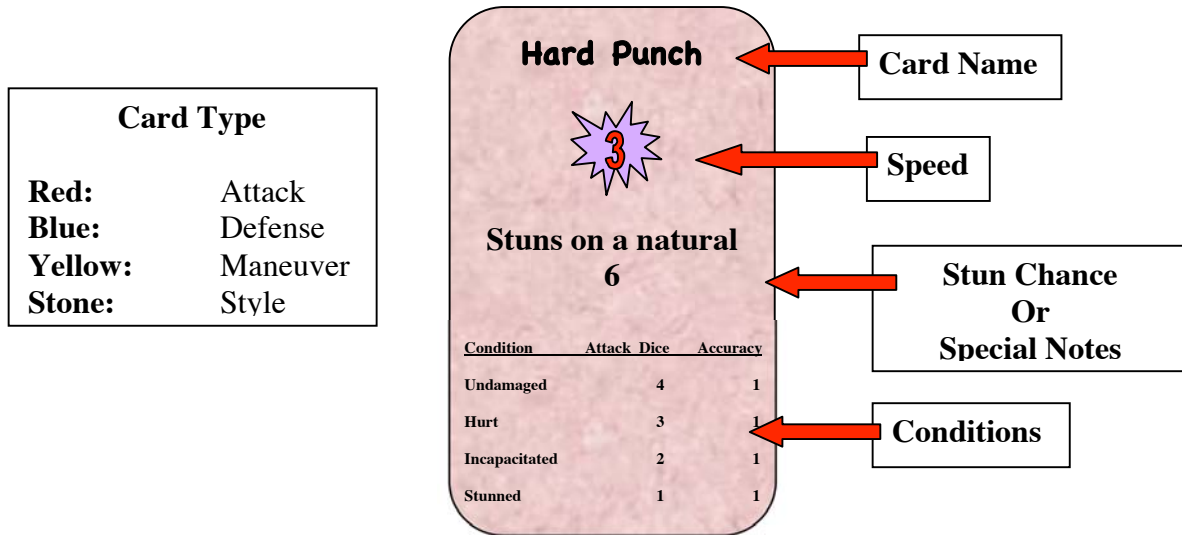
Card Type

Red: Attack
Blue: Defense
Yellow: Maneuver
Stone: Style

Hard Punch

3

Stuns on a natural 6

| Condition | Attack Dice | Accuracy |
|---|---|---|
| Undamaged | 4 | 1 |
| Hurt | 3 | 1 |
| Incapacitated | 2 | 1 |
| Stunned | 1 | 1 |

Card Name

Speed

Stun Chance
Or
Special Notes

Conditions